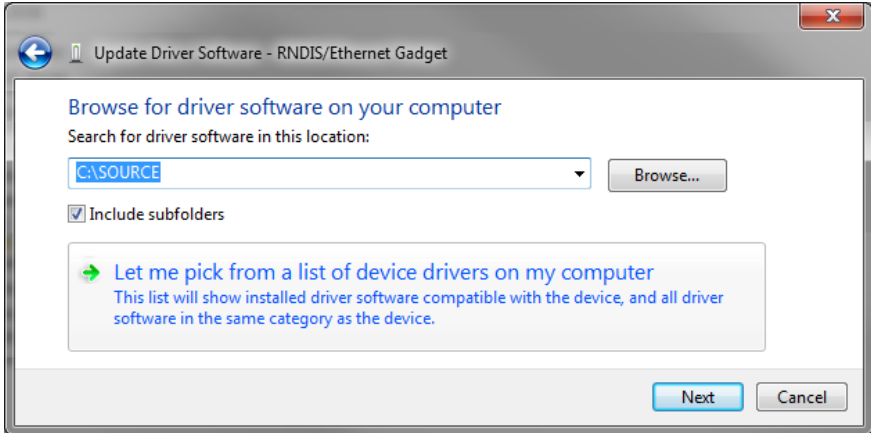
Update Driver Software - RNDIS/Ethernet Gadget

Browse for driver software on your computer

Search for driver software in this location:

C:\SOURCE

Browse...

Include subfolders

Let me pick from a list of device drivers on my computer

This list will show installed driver software compatible with the device, and all driver software in the same category as the device.

Next

Cancel